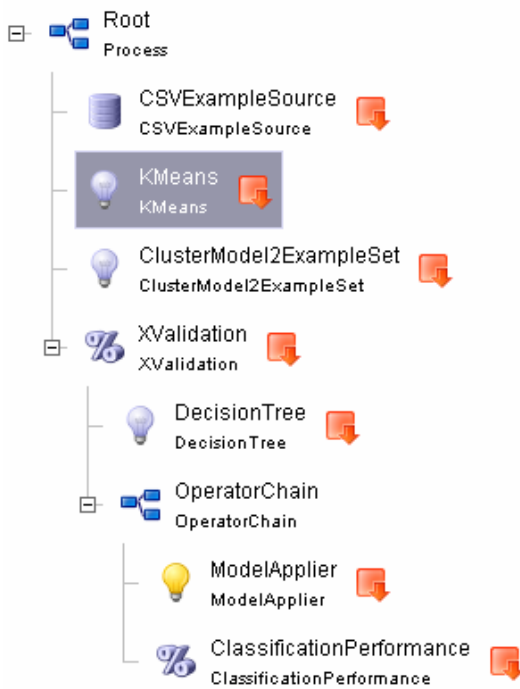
Root
Process

CSVExampleSource
CSVExampleSource

KMeans
KMeans

ClusterModel2ExampleSet
ClusterModel2ExampleSet

XValidation
XValidation

DecisionTree
DecisionTree

OperatorChain
OperatorChain

ModelApplier
ModelApplier

ClassificationPerformance
ClassificationPerformance